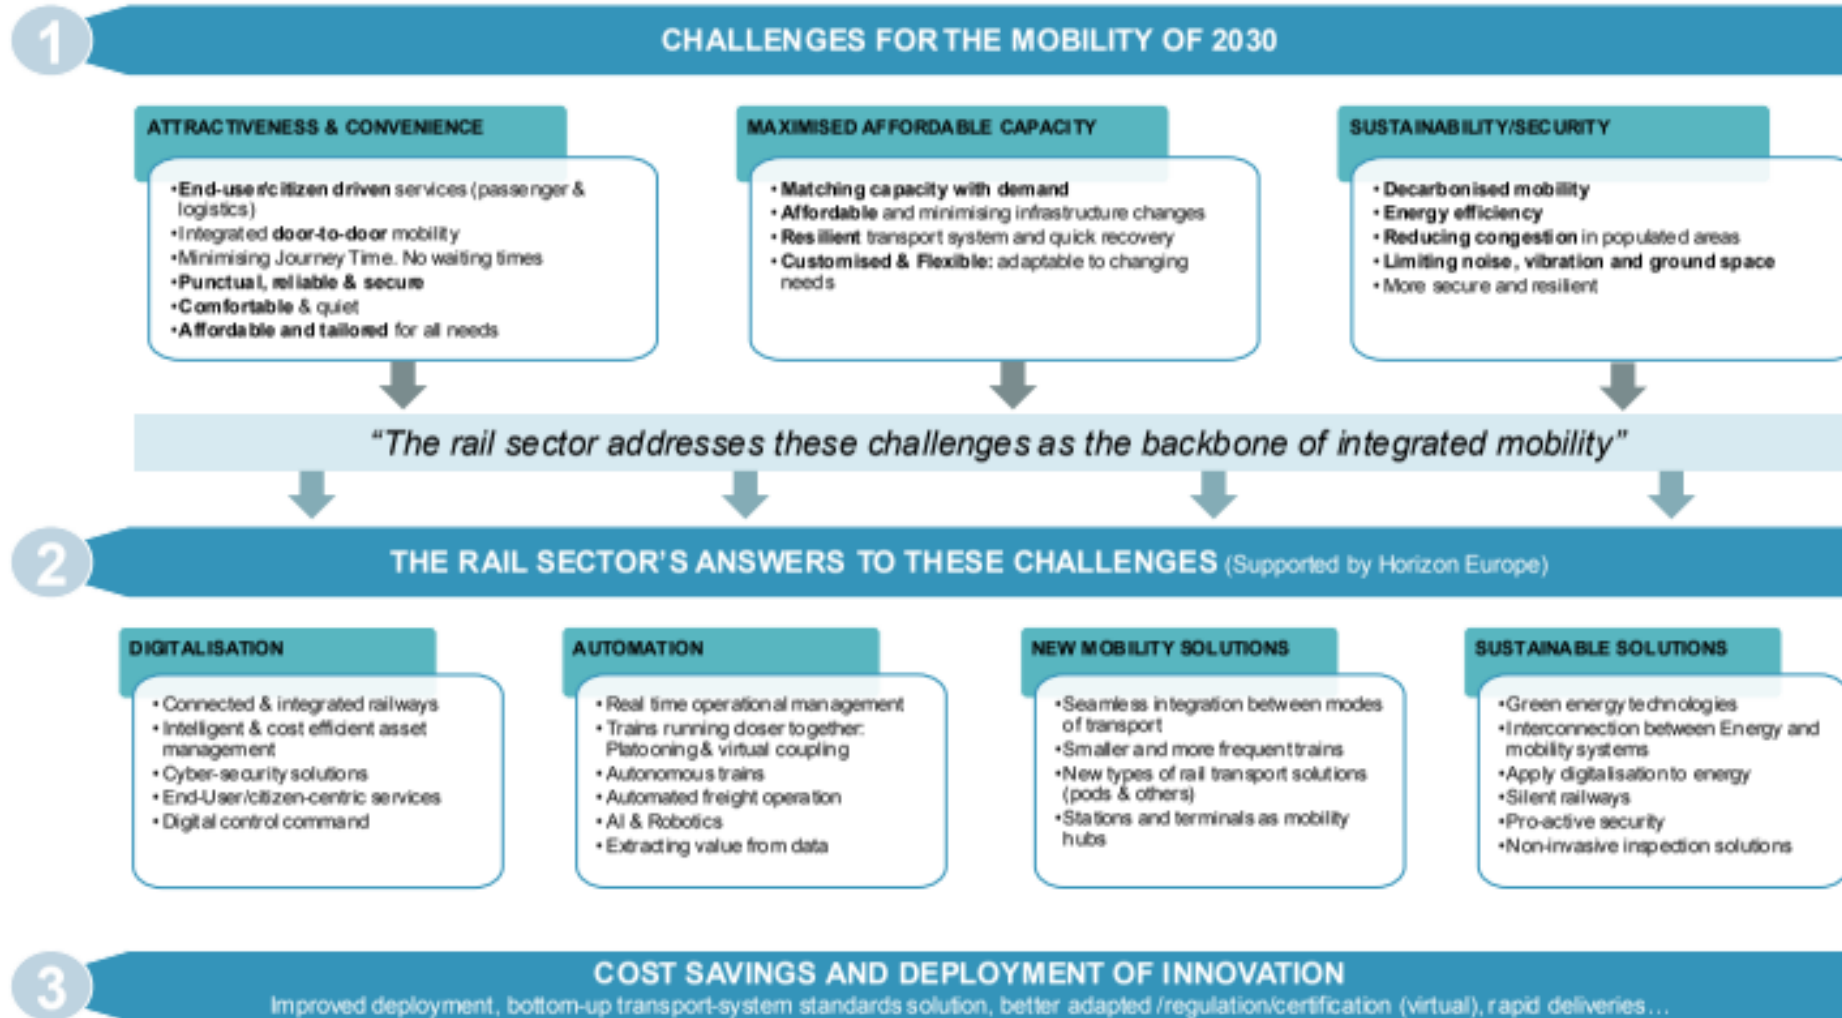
1

CHALLENGES FOR THE MOBILITY OF 2030

ATTRACTIVENESS & CONVENIENCE

• End-user/citizen driven services (passenger & logistics)
• Integrated door-to-door mobility
• Minimising Journey Time. No waiting times
• Punctual, reliable & secure
• Comfortable & quiet
• Affordable and tailored for all needs

MAXIMISED AFFORDABLE CAPACITY

• Matching capacity with demand
• Affordable and minimising infrastructure changes
• Resilient transport system and quick recovery
• Customised & Flexible: adaptable to changing needs

SUSTAINABILITY/SECURITY

• Decarbonised mobility
• Energy efficiency
• Reducing congestion in populated areas
• Limiting noise, vibration and ground space
• More secure and resilient

"The rail sector addresses these challenges as the backbone of integrated mobility"

2

THE RAIL SECTOR'S ANSWERS TO THESE CHALLENGES (Supported by Horizon Europe)

DIGITALISATION

• Connected & integrated railways
• Intelligent & cost efficient asset management
• Cyber-security solutions
• End-User/citizen-centric services
• Digital control command

AUTOMATION

• Real time operational management
• Trains running closer together: Platooning & virtual coupling
• Autonomous trains
• Automated freight operation
• AI & Robotics
• Extracting value from data

NEW MOBILITY SOLUTIONS

• Seamless integration between modes of transport
• Smaller and more frequent trains
• New types of rail transport solutions (pods & others)
• Stations and terminals as mobility hubs

SUSTAINABLE SOLUTIONS

• Green energy technologies
• Interconnection between Energy and mobility systems
• Apply digitalisation to energy
• Silent railways
• Pro-active security
• Non-invasive inspection solutions

3

COST SAVINGS AND DEPLOYMENT OF INNOVATION

Improved deployment, bottom-up transport-system standards solution, better adapted /regulation/certification (virtual), rapid deliveries...